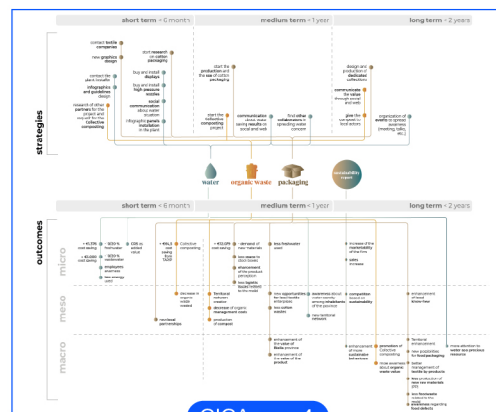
short term < 6 months

medium term < 1 year

long term > 2 years

strategies

contact textile companies

new graphics design

contact the plant installer

infographics and guidelines design

research of other partners for the project and required for the Collective composting

start research on cotton packaging

buy and install displays

buy and install high pressure nozzles

social communication about water to users

infographic panels installation in the plant

start the production and the use of cotton packaging

start the collective composting project

communication about water saving results on social and web

find other collaborators spreading water concern

design and production of dedicated collections

communicate the value through social and web

give the first speech to local actors

organization of events to spread awareness (meeting, talks, etc.)

water

organic waste

packaging

sustainability brand

outcomes

micro

meso

macro

short term < 6 months

medium term < 1 year

long term > 2 years

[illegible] cost saving

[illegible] freshwater

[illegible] cost saving

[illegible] wastewater

employees attention

new energy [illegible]

€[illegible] as added value

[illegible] less waste from TSDF

Collective composting

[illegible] cost saving

demand of new materials

less waste to short loads

enhancement of the product perception

less logistic impact related to collaborations

less freshwater used

increase of the marketability of the firm

sales increase

increase in organic waste created

Territorial wellbeing network

decrease of organic management costs

production of compost

new opportunities for the food textile enterprises

less carbon waste

awareness about water scarcity among inhabitants of the province

new territorial network

competition related to sustainability

enhancement of textile brand feel

new business partnerships

enhancement of the value of Biella province

enhancement of the value of the product

promotion of more sustainable behaviours

more awareness about organic waste value

promotion of Collective composting

Territorial enhancement

new possibilities for food packaging

better management of textile by-products

new production of new raw materials

less food waste produced by the industry

awareness regarding food defects

more attention for water as precious resource

CICA